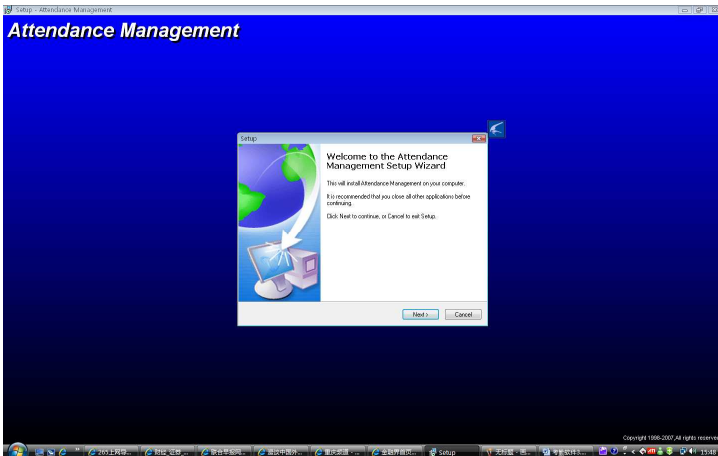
Setup - Attendance Management

Attendance Management

Setup

Welcome to the Attendance Management Setup Wizard

This will install Attendance Management on your computer.

It is recommended that you close all other applications before continuing.

Click Next to continue, or Cancel to exit Setup.

Next >

Cancel

Copyright 1998-2007,All rights reserved

265上网导...

财经_证券...

联合早报网...

解读中国外...

重庆资讯 -...

金融界首页...

Setup

无标题 - 画...

考勤软件3...

15:48